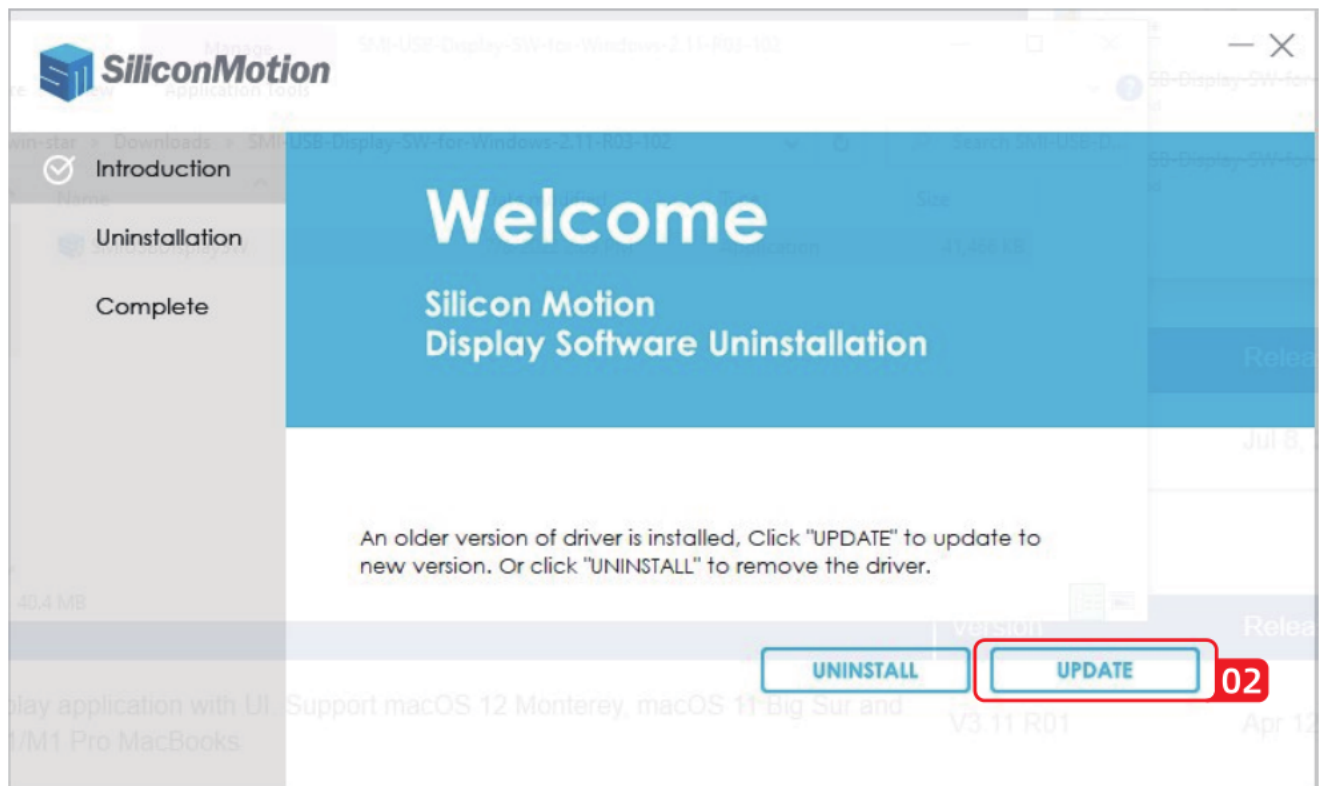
SiliconMotion

Introduction

Uninstallation

Complete

Welcome

Silicon Motion
Display Software Uninstallation

An older version of driver is installed, Click "UPDATE" to update to new version. Or click "UNINSTALL" to remove the driver.

UNINSTALL

UPDATE

02